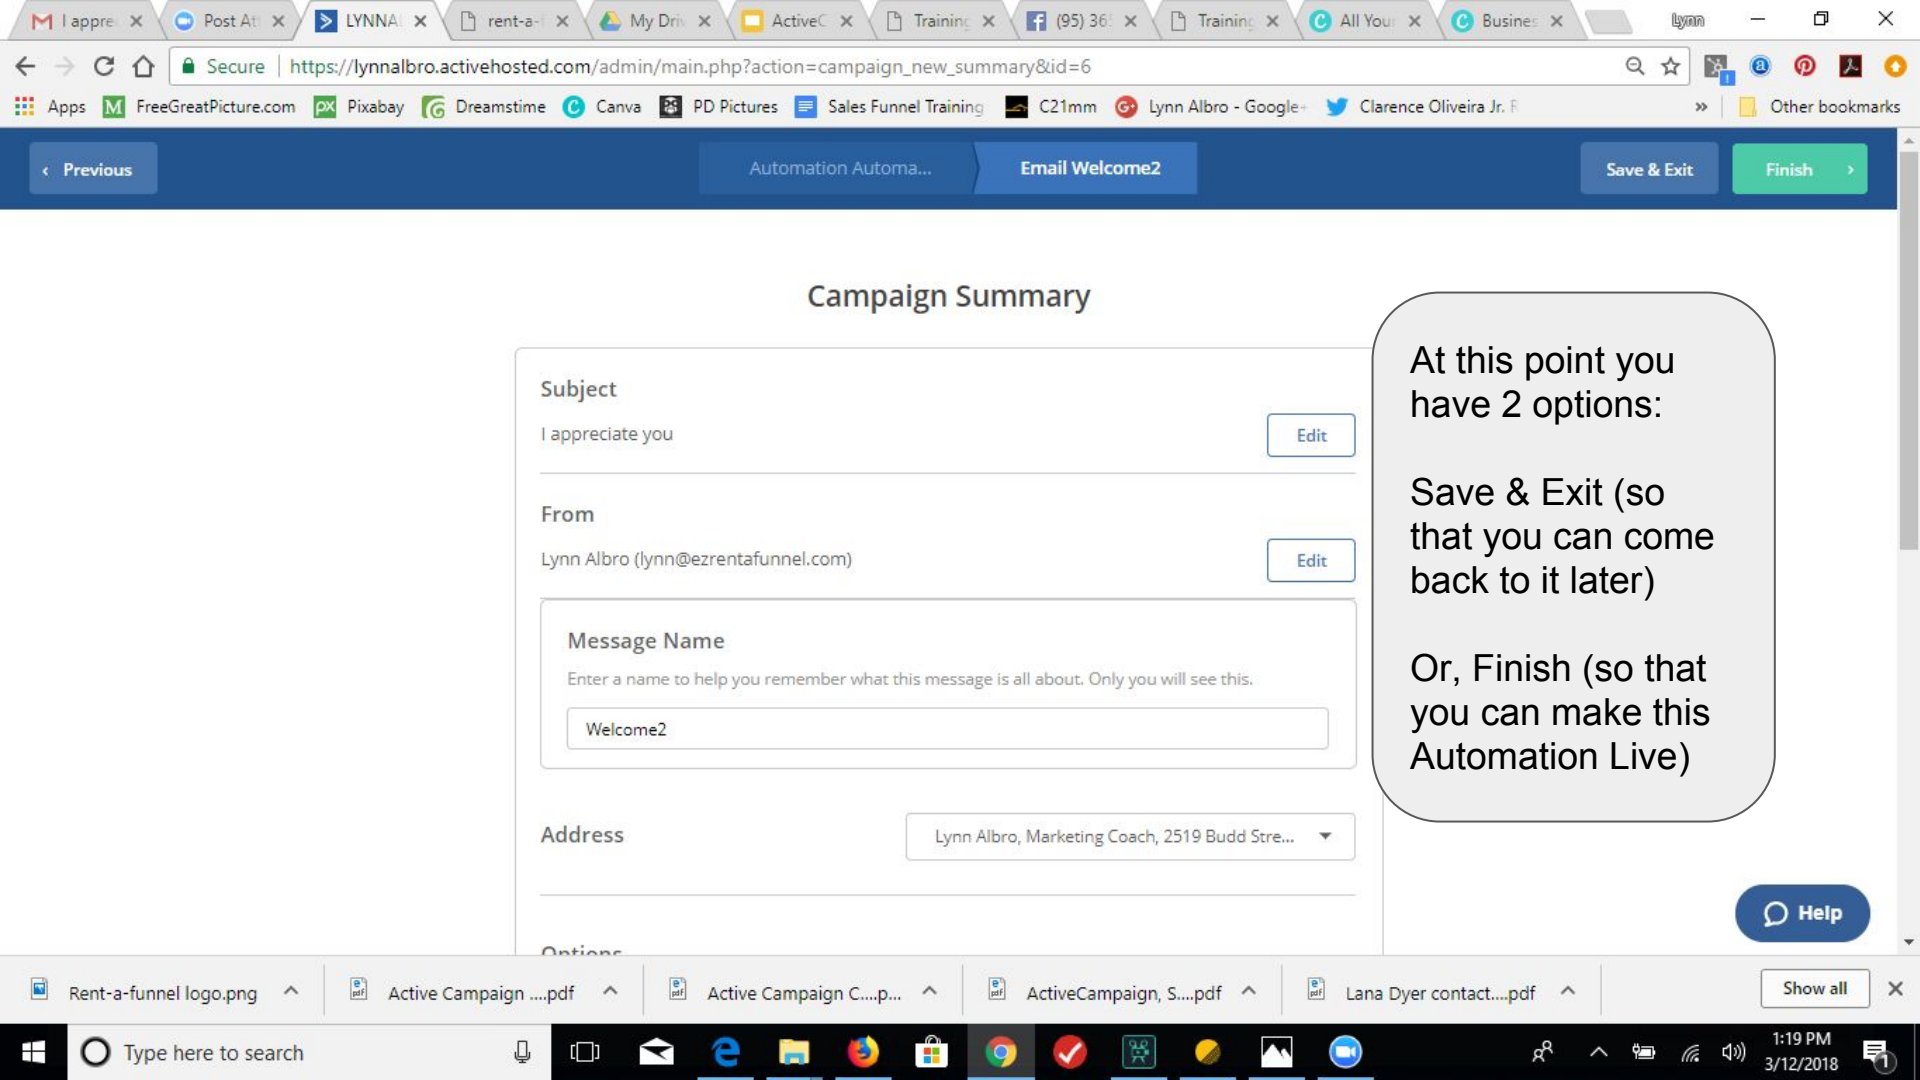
I appre ×
Post At ×
LYNNA ×
rent-a- ×
My Dri ×
ActiveC ×
Training ×
(95) 36 ×
Training ×
All You ×
Busine ×
lynn

Secure | https://lynnalbro.activehosted.com/admin/main.php?action=campaign_new_summary&id=6

Apps FreeGreatPicture.com Pixabay Dreamstime Canva PD Pictures Sales Funnel Training C21mm Lynn Albro - Google+ Clarence Oliveira Jr. F » Other bookmarks

‹ Previous
Automation Automa...
Email Welcome2
Save & Exit
Finish ›

Campaign Summary

Subject
I appreciate you
Edit

From
Lynn Albro (lynn@ezrentafunnel.com)
Edit

Message Name
Enter a name to help you remember what this message is all about. Only you will see this.
Welcome2

Address
Lynn Albro, Marketing Coach, 2519 Budd Stre...

Options

At this point you have 2 options:

Save & Exit (so that you can come back to it later)

Or, Finish (so that you can make this Automation Live)

Help

Rent-a-funnel logo.png
Active Campaign ....pdf
Active Campaign C....p...
ActiveCampaign, S....pdf
Lana Dyer contact....pdf
Show all

Type here to search
1:19 PM
3/12/2018